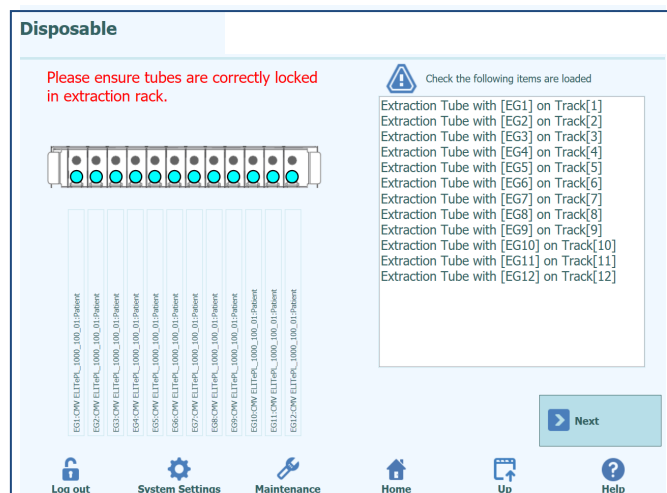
Disposable

Please ensure tubes are correctly locked in extraction rack.

Check the following items are loaded

Extraction Tube with [EG1] on Track[1]
Extraction Tube with [EG2] on Track[2]
Extraction Tube with [EG3] on Track[3]
Extraction Tube with [EG4] on Track[4]
Extraction Tube with [EG5] on Track[5]
Extraction Tube with [EG6] on Track[6]
Extraction Tube with [EG7] on Track[7]
Extraction Tube with [EG8] on Track[8]
Extraction Tube with [EG9] on Track[9]
Extraction Tube with [EG10] on Track[10]
Extraction Tube with [EG11] on Track[11]
Extraction Tube with [EG12] on Track[12]

EG1:CMV ELITePL_1000_100_01:Patient
EG2:CMV ELITePL_1000_100_01:Patient
EG3:CMV ELITePL_1000_100_01:Patient
EG4:CMV ELITePL_1000_100_01:Patient
EG5:CMV ELITePL_1000_100_01:Patient
EG6:CMV ELITePL_1000_100_01:Patient
EG7:CMV ELITePL_1000_100_01:Patient
EG8:CMV ELITePL_1000_100_01:Patient
EG9:CMV ELITePL_1000_100_01:Patient
EG10:CMV ELITePL_1000_100_01:Patient
EG11:CMV ELITePL_1000_100_01:Patient
EG12:CMV ELITePL_1000_100_01:Patient

Next

Log out
System Settings
Maintenance
Home
Up
Help